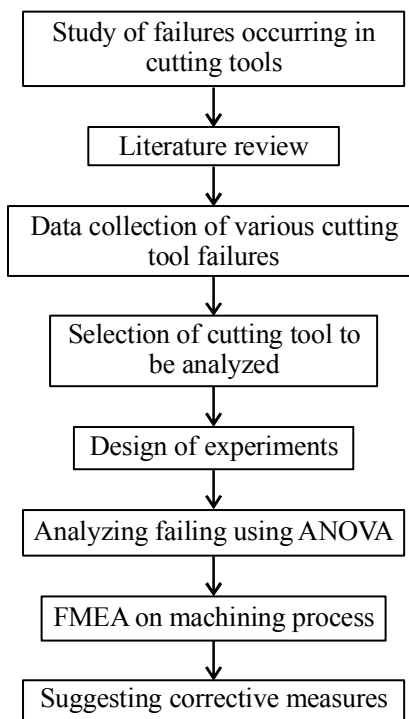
Study of failures occurring in cutting tools

Literature review

Data collection of various cutting tool failures

Selection of cutting tool to be analyzed

Design of experiments

Analyzing failing using ANOVA

FMEA on machining process

Suggesting corrective measures